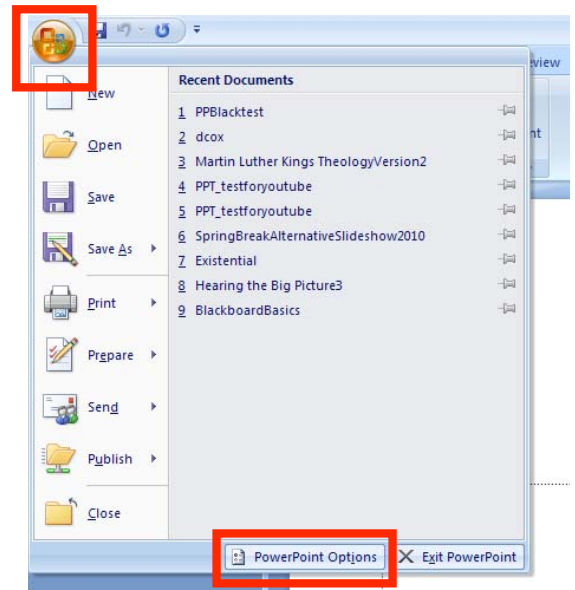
New
Open
Save
Save As
Print
Prepare
Send
Publish
Close

Recent Documents
1 PPBlacktest
2 dcox
3 Martin Luther Kings TheologyVersion2
4 PPT_testforyoutube
5 PPT_testforyoutube
6 SpringBreakAlternativeSlideshow2010
7 Existential
8 Hearing the Big Picture3
9 BlackboardBasics

iew
nt

PowerPoint Options
Exit PowerPoint